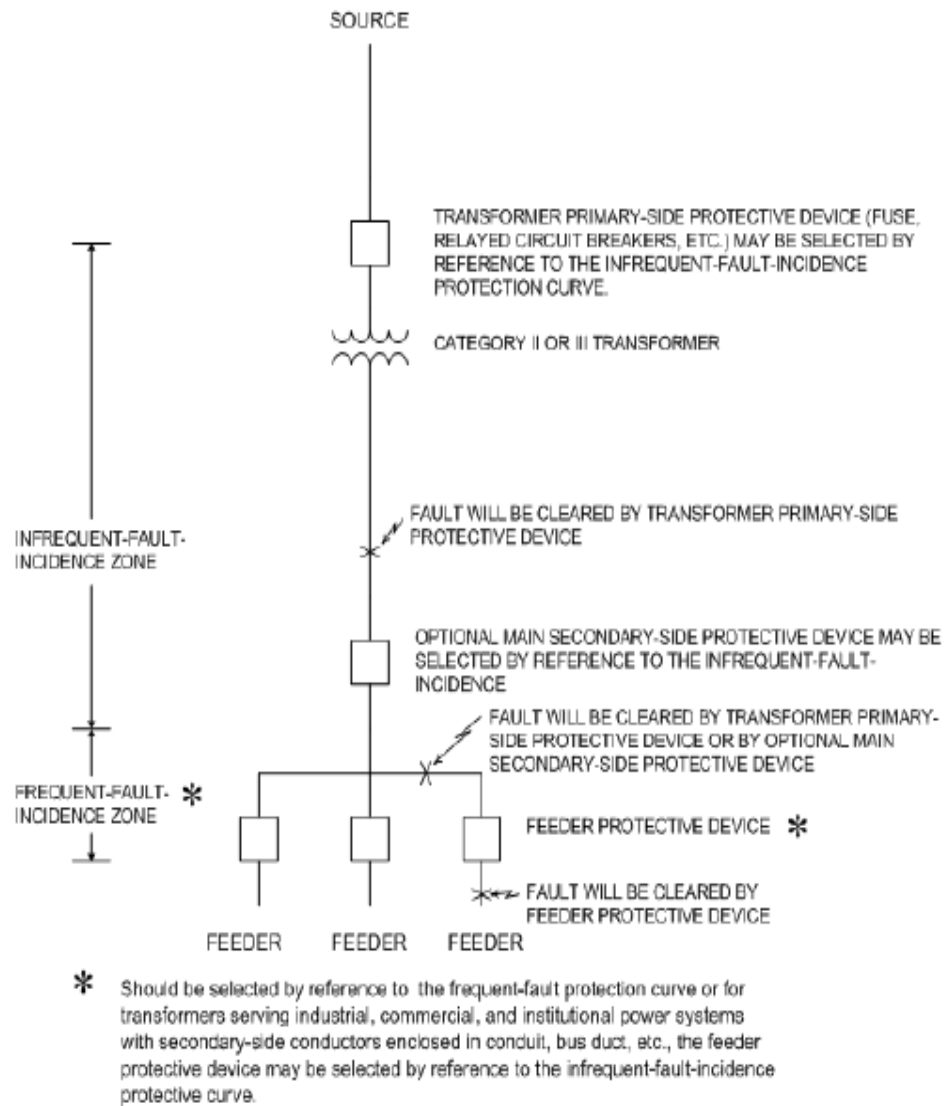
SOURCE

TRANSFORMER PRIMARY-SIDE PROTECTIVE DEVICE (FUSE, RELAYED CIRCUIT BREAKERS, ETC.) MAY BE SELECTED BY REFERENCE TO THE INFREQUENT-FAULT-INCIDENCE PROTECTION CURVE.

CATEGORY II OR III TRANSFORMER

INFREQUENT-FAULT-INCIDENCE ZONE

FAULT WILL BE CLEARED BY TRANSFORMER PRIMARY-SIDE PROTECTIVE DEVICE

OPTIONAL MAIN SECONDARY-SIDE PROTECTIVE DEVICE MAY BE SELECTED BY REFERENCE TO THE INFREQUENT-FAULT-INCIDENCE

FAULT WILL BE CLEARED BY TRANSFORMER PRIMARY-SIDE PROTECTIVE DEVICE OR BY OPTIONAL MAIN SECONDARY-SIDE PROTECTIVE DEVICE

FREQUENT-FAULT-INCIDENCE ZONE *

FEEDER PROTECTIVE DEVICE *

FAULT WILL BE CLEARED BY FEEDER PROTECTIVE DEVICE

FEEDER FEEDER FEEDER

* Should be selected by reference to the frequent-fault protection curve or for transformers serving industrial, commercial, and institutional power systems with secondary-side conductors enclosed in conduit, bus duct, etc., the feeder protective device may be selected by reference to the infrequent-fault-incidence protective curve.